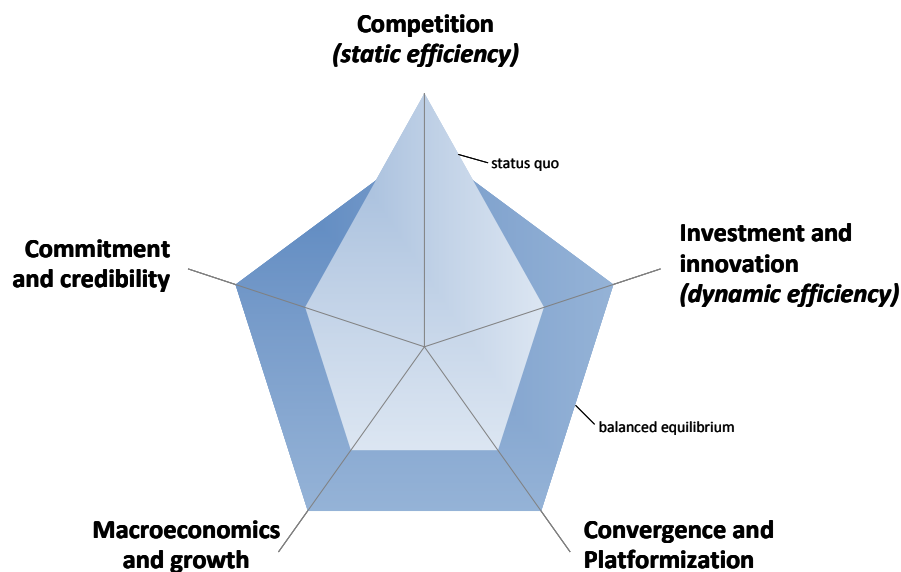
Competition
(static efficiency)

status quo

Investment and innovation
(dynamic efficiency)

Commitment and credibility

balanced equilibrium

Macroeconomics and growth

Convergence and Platformization